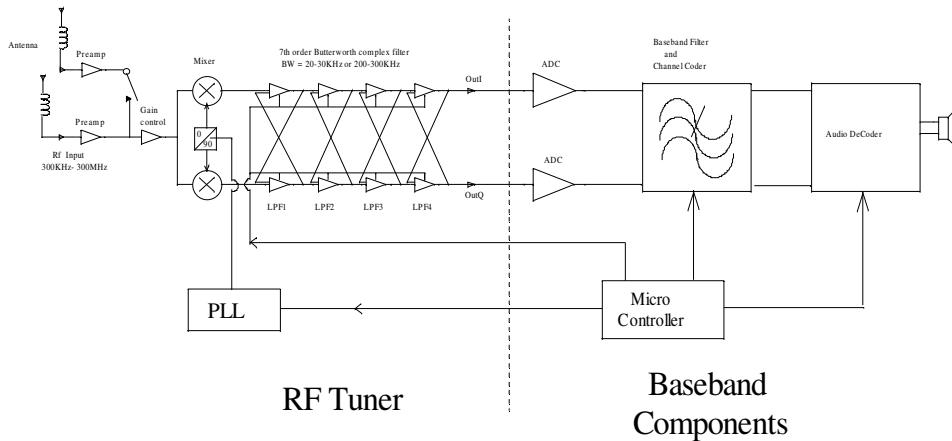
Antenna

Preamp

Preamp

Rf Input
300KHz- 300MHz

Gain control

Mixer

0
90

7th order Butterworth complex filter
BW = 20-30KHz or 200-300KHz

OutI

OutQ

LPF1 LPF2 LPF3 LPF4

ADC

ADC

Baseband Filter and Channel Coder

Audio DeCoder

PLL

Micro Controller

RF Tuner

Baseband Components